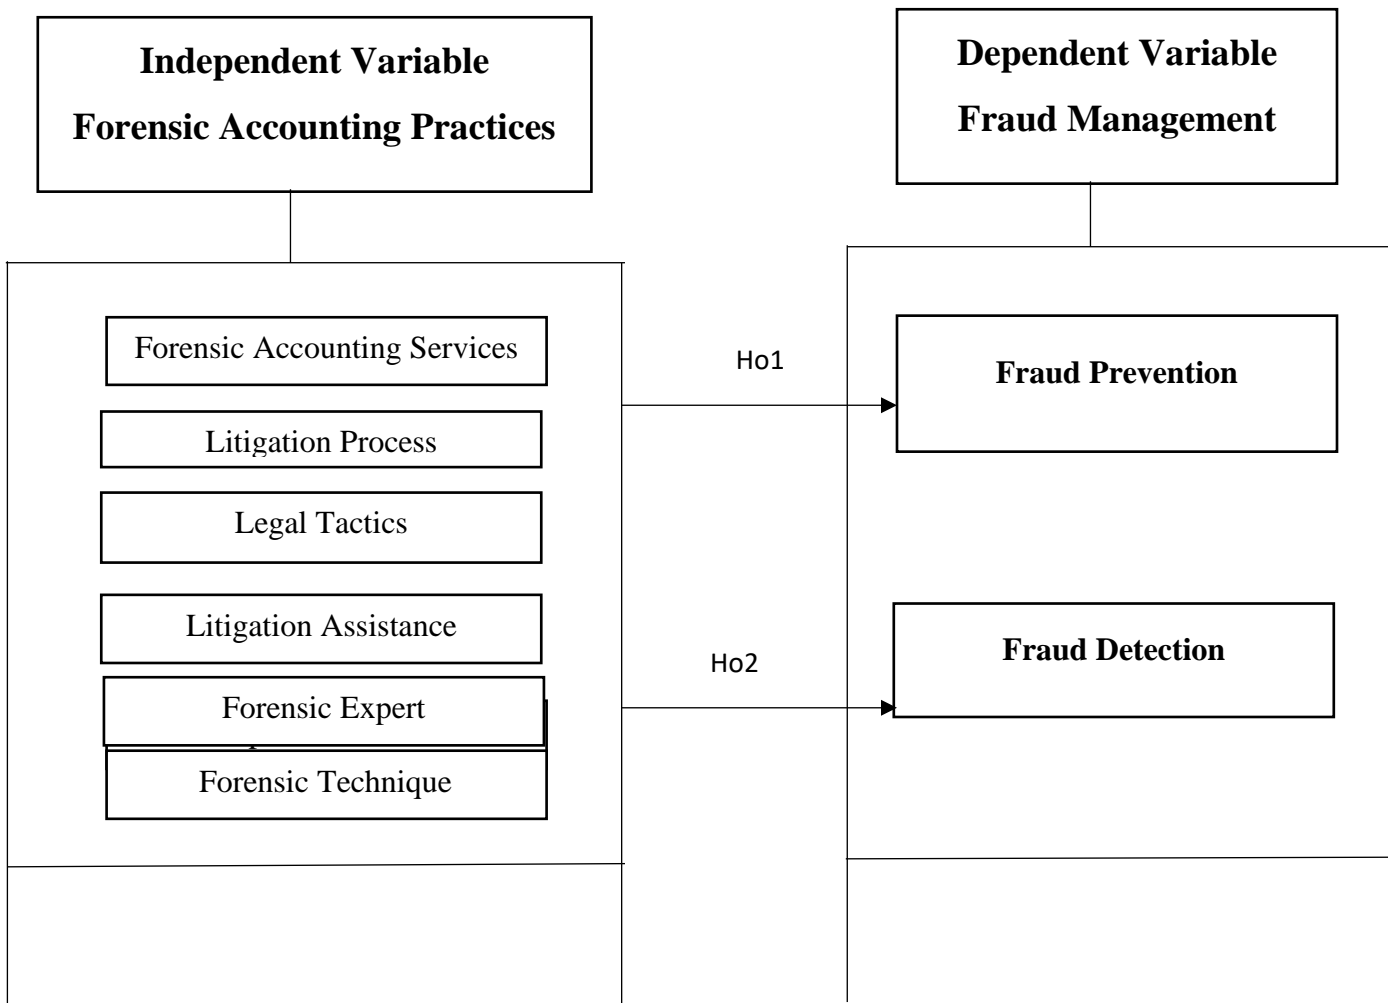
Independent Variable
Forensic Accounting Practices

Dependent Variable
Fraud Management

Forensic Accounting Services

Litigation Process

Legal Tactics

Litigation Assistance

Forensic Expert

Forensic Technique

Ho1

Fraud Prevention

Ho2

Fraud Detection